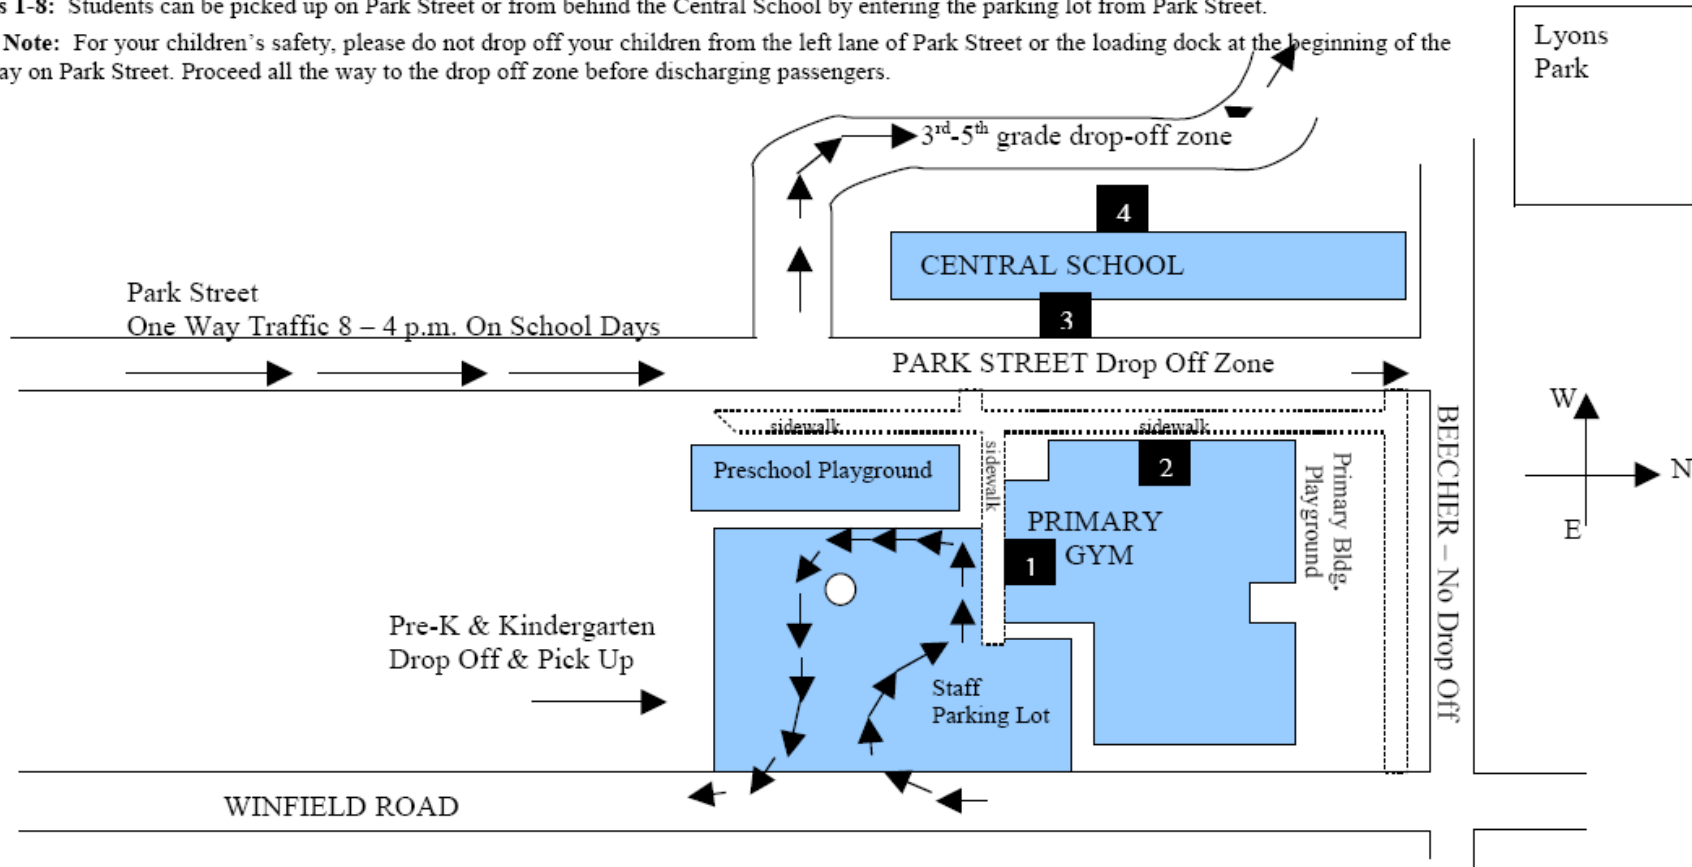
s 1-8: Students can be picked up on Park Street or from behind the Central School by entering the parking lot from Park Street.

Note: For your children's safety, please do not drop off your children from the left lane of Park Street or the loading dock at the beginning of the ay on Park Street. Proceed all the way to the drop off zone before discharging passengers.

Lyons Park

$3^{rd}$-$5^{th}$ grade drop-off zone

4

CENTRAL SCHOOL

3

Park Street
One Way Traffic 8 – 4 p.m. On School Days

PARK STREET Drop Off Zone

sidewalk

sidewalk

sidewalk

Preschool Playground

2

PRIMARY GYM

1

Primary Bldg. Playground

BEECHER – No Drop Off

W

N

E

Pre-K & Kindergarten
Drop Off & Pick Up

Staff
Parking Lot

WINFIELD ROAD